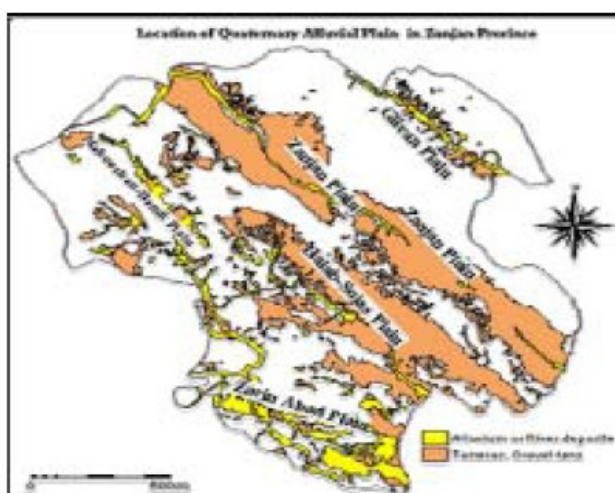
Location of Quaternary Alluvial Plain in Zanjan Province

Gilvan Plain

Zanjan Plain

Zanjan Plain

Soltanieh Plain

Hidaj Sojas Plain

Zarrin Abad Plain

Alluvium or River deposits

Terrace, Gravel fans

0

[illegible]